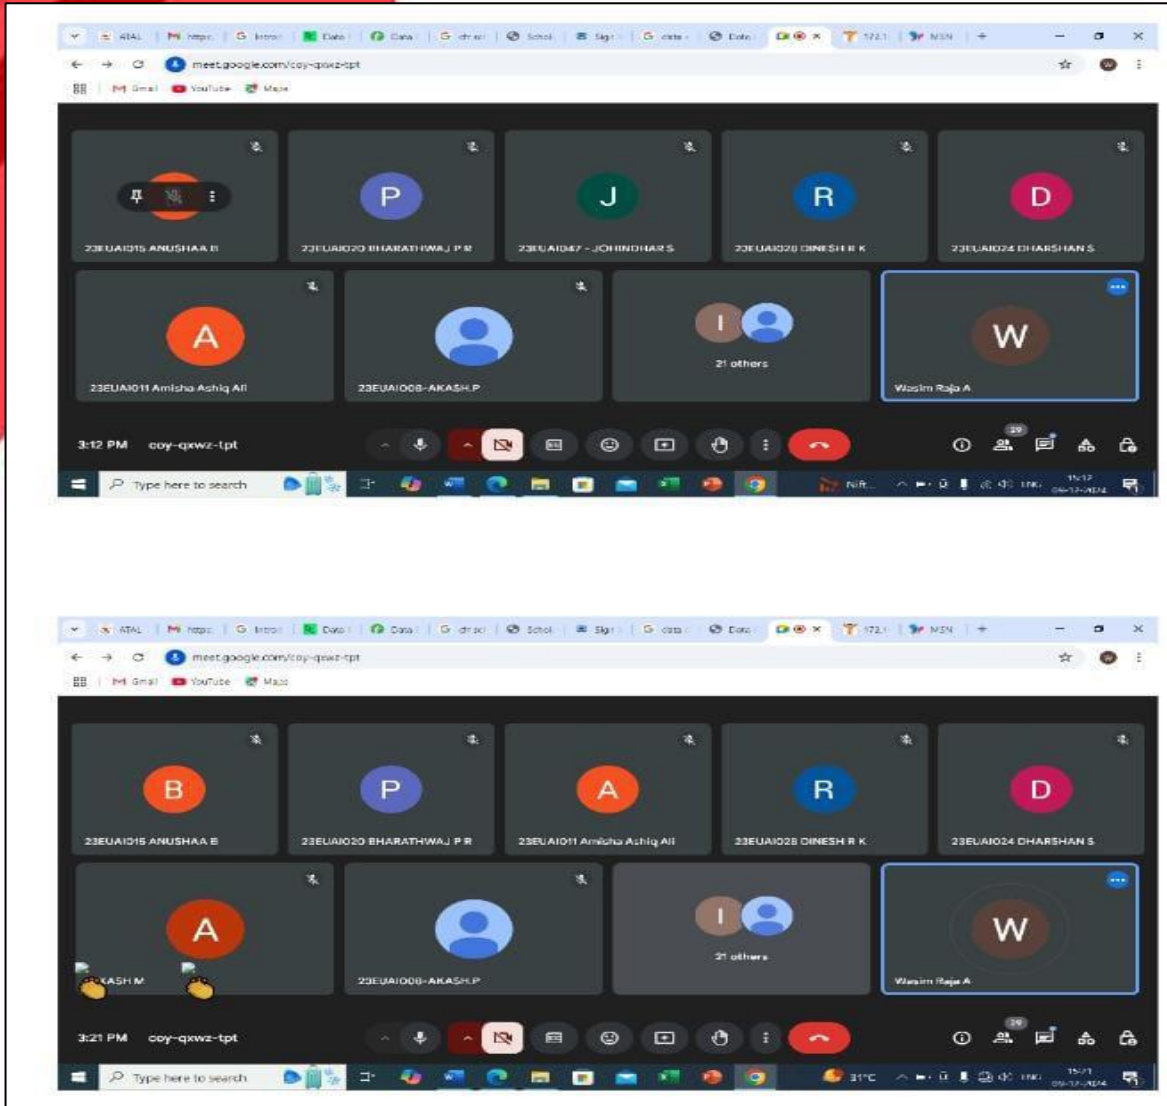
ATAL | https | Introd | Data | Data | dr sci | Schol | Sign | data | Data | 172.1 | MSN

meet.google.com/coy-qxwz-tpt

Gmail YouTube Maps

P J R D

23EUAI015 ANUSHAA B

23EUAI020 BHARATHWAJ P R

23EUAI047 - JOHINDHAR S

23EUAI028 DINESH R K

23EUAI024 DHARSHAN S

A W

23EUAI011 Amisha Ashiq Ali

23EUAI008-AKASH.P

21 others

Wasim Raja A

3:12 PM coy-qxwz-tpt

29

Type here to search

Nift...

ENG

15:12
04-12-2024

ATAL | https | Introd | Data | Data | dr sci | Schol | Sign | data | Data | 172.1 | MSN

meet.google.com/coy-qxwz-tpt

Gmail YouTube Maps

B P A R D

23EUAI015 ANUSHAA B

23EUAI020 BHARATHWAJ P R

23EUAI011 Amisha Ashiq Ali

23EUAI028 DINESH R K

23EUAI024 DHARSHAN S

A W

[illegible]KASH M

23EUAI008-AKASH.P

21 others

Wasim Raja A

3:21 PM coy-qxwz-tpt

29

Type here to search

31°C

ENG

15:21
04-12-2024